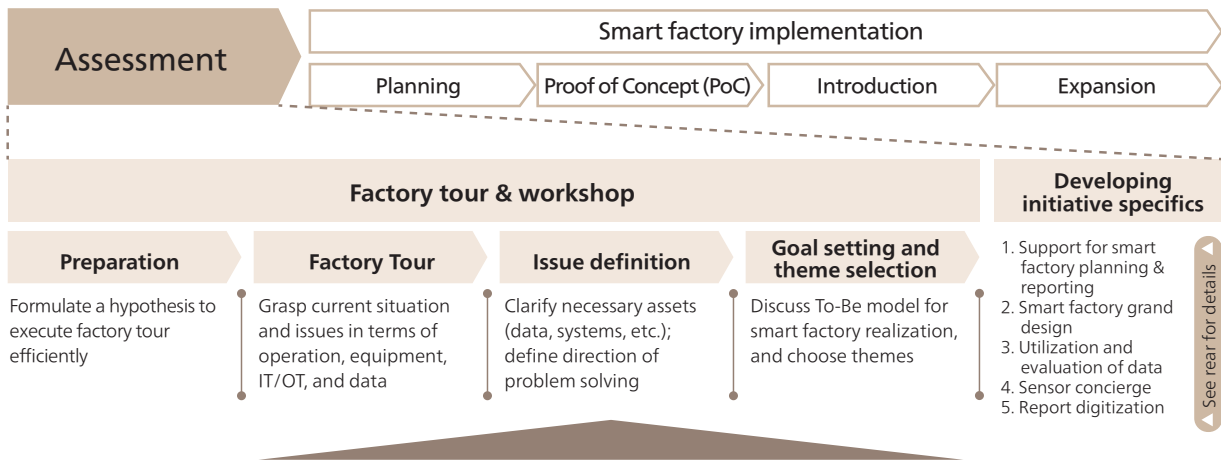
Assessment

Smart factory implementation

Planning

Proof of Concept (PoC)

Introduction

Expansion

Factory tour & workshop

Developing initiative specifics

Preparation

Formulate a hypothesis to execute factory tour efficiently

Factory Tour

Grasp current situation and issues in terms of operation, equipment, IT/OT, and data

Issue definition

Clarify necessary assets (data, systems, etc.); define direction of problem solving

Goal setting and theme selection

Discuss To-Be model for smart factory realization, and choose themes

1. Support for smart factory planning & reporting
2. Smart factory grand design
3. Utilization and evaluation of data
4. Sensor concierge
5. Report digitization

See rear for details